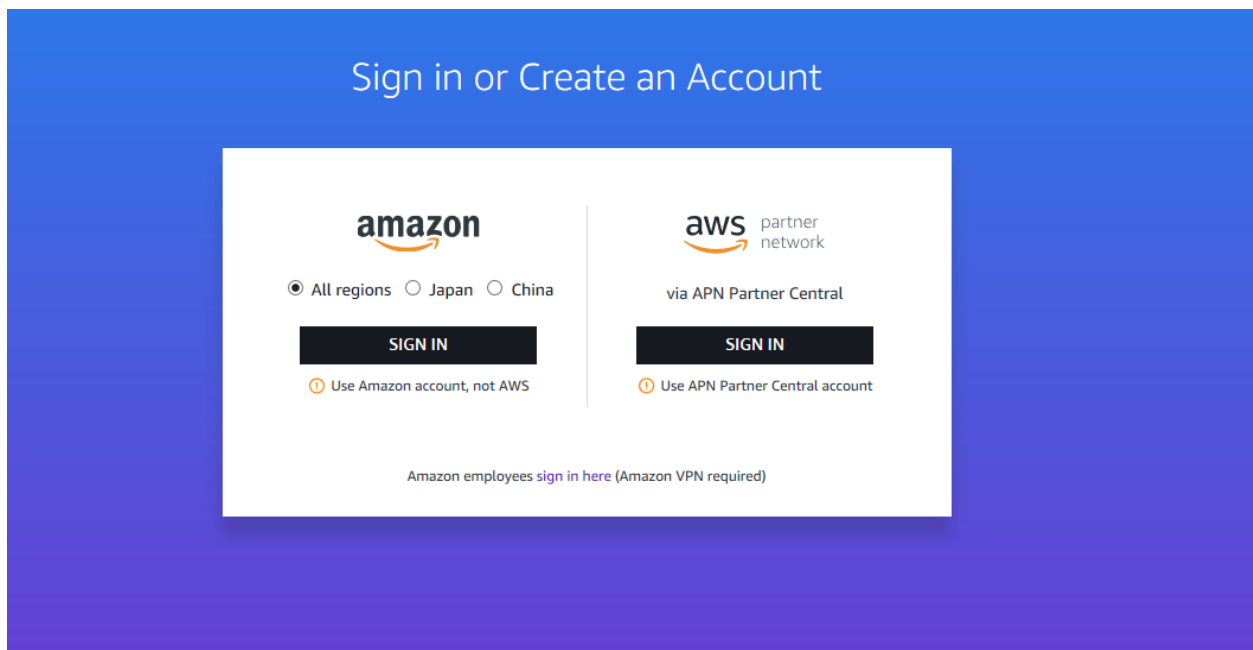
Sign in or Create an Account

amazon

All regions Japan China

SIGN IN

Use Amazon account, not AWS

aws partner network

via APN Partner Central

SIGN IN

Use APN Partner Central account

Amazon employees sign in here (Amazon VPN required)